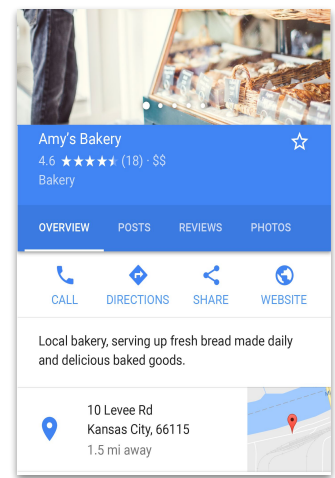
Amy's Bakery

4.6 ★★★★★ (18) · $$

Bakery

OVERVIEW POSTS REVIEWS PHOTOS

CALL DIRECTIONS SHARE WEBSITE

Local bakery, serving up fresh bread made daily and delicious baked goods.

10 Levee Rd
Kansas City, 66115
1.5 mi away